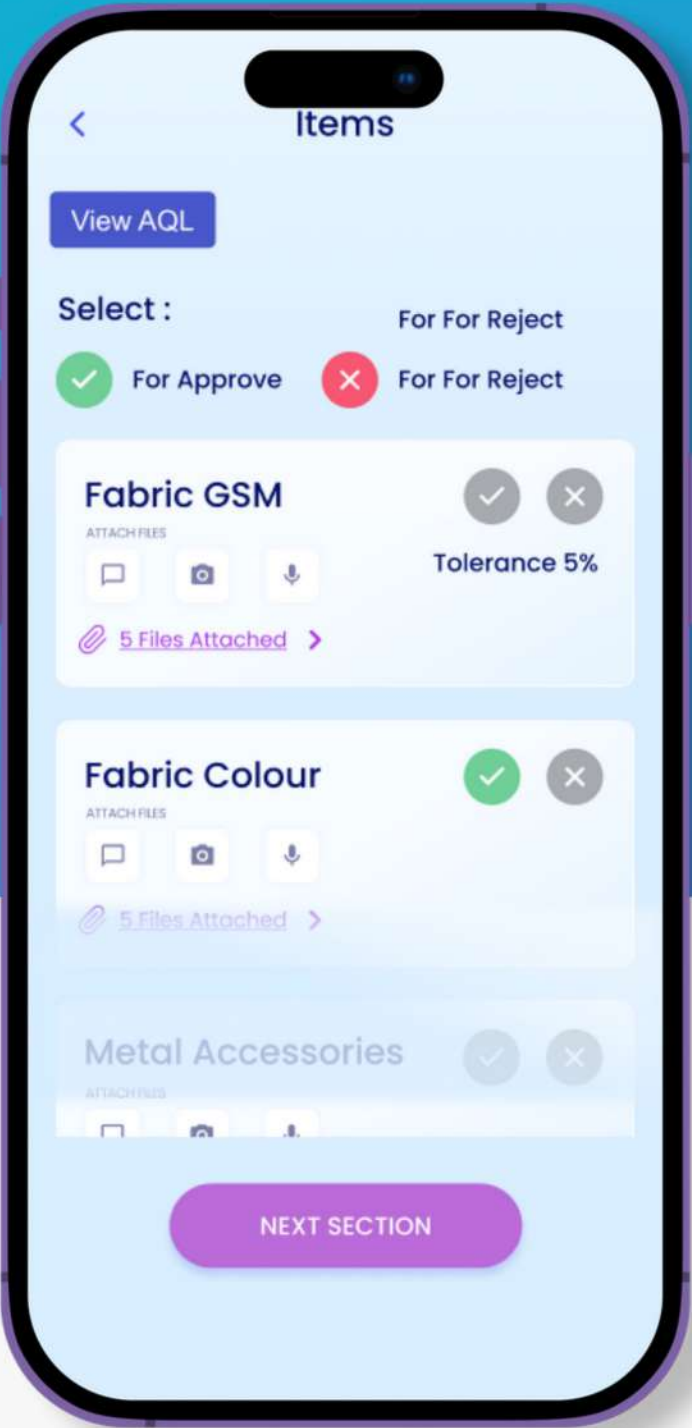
Items

View AQL

Select :

For For Reject

For Approve

For For Reject

Fabric GSM

ATTACH FILES

Tolerance 5%

5 Files Attached

Fabric Colour

ATTACH FILES

5 Files Attached

Metal Accessories

ATTACH FILES

NEXT SECTION